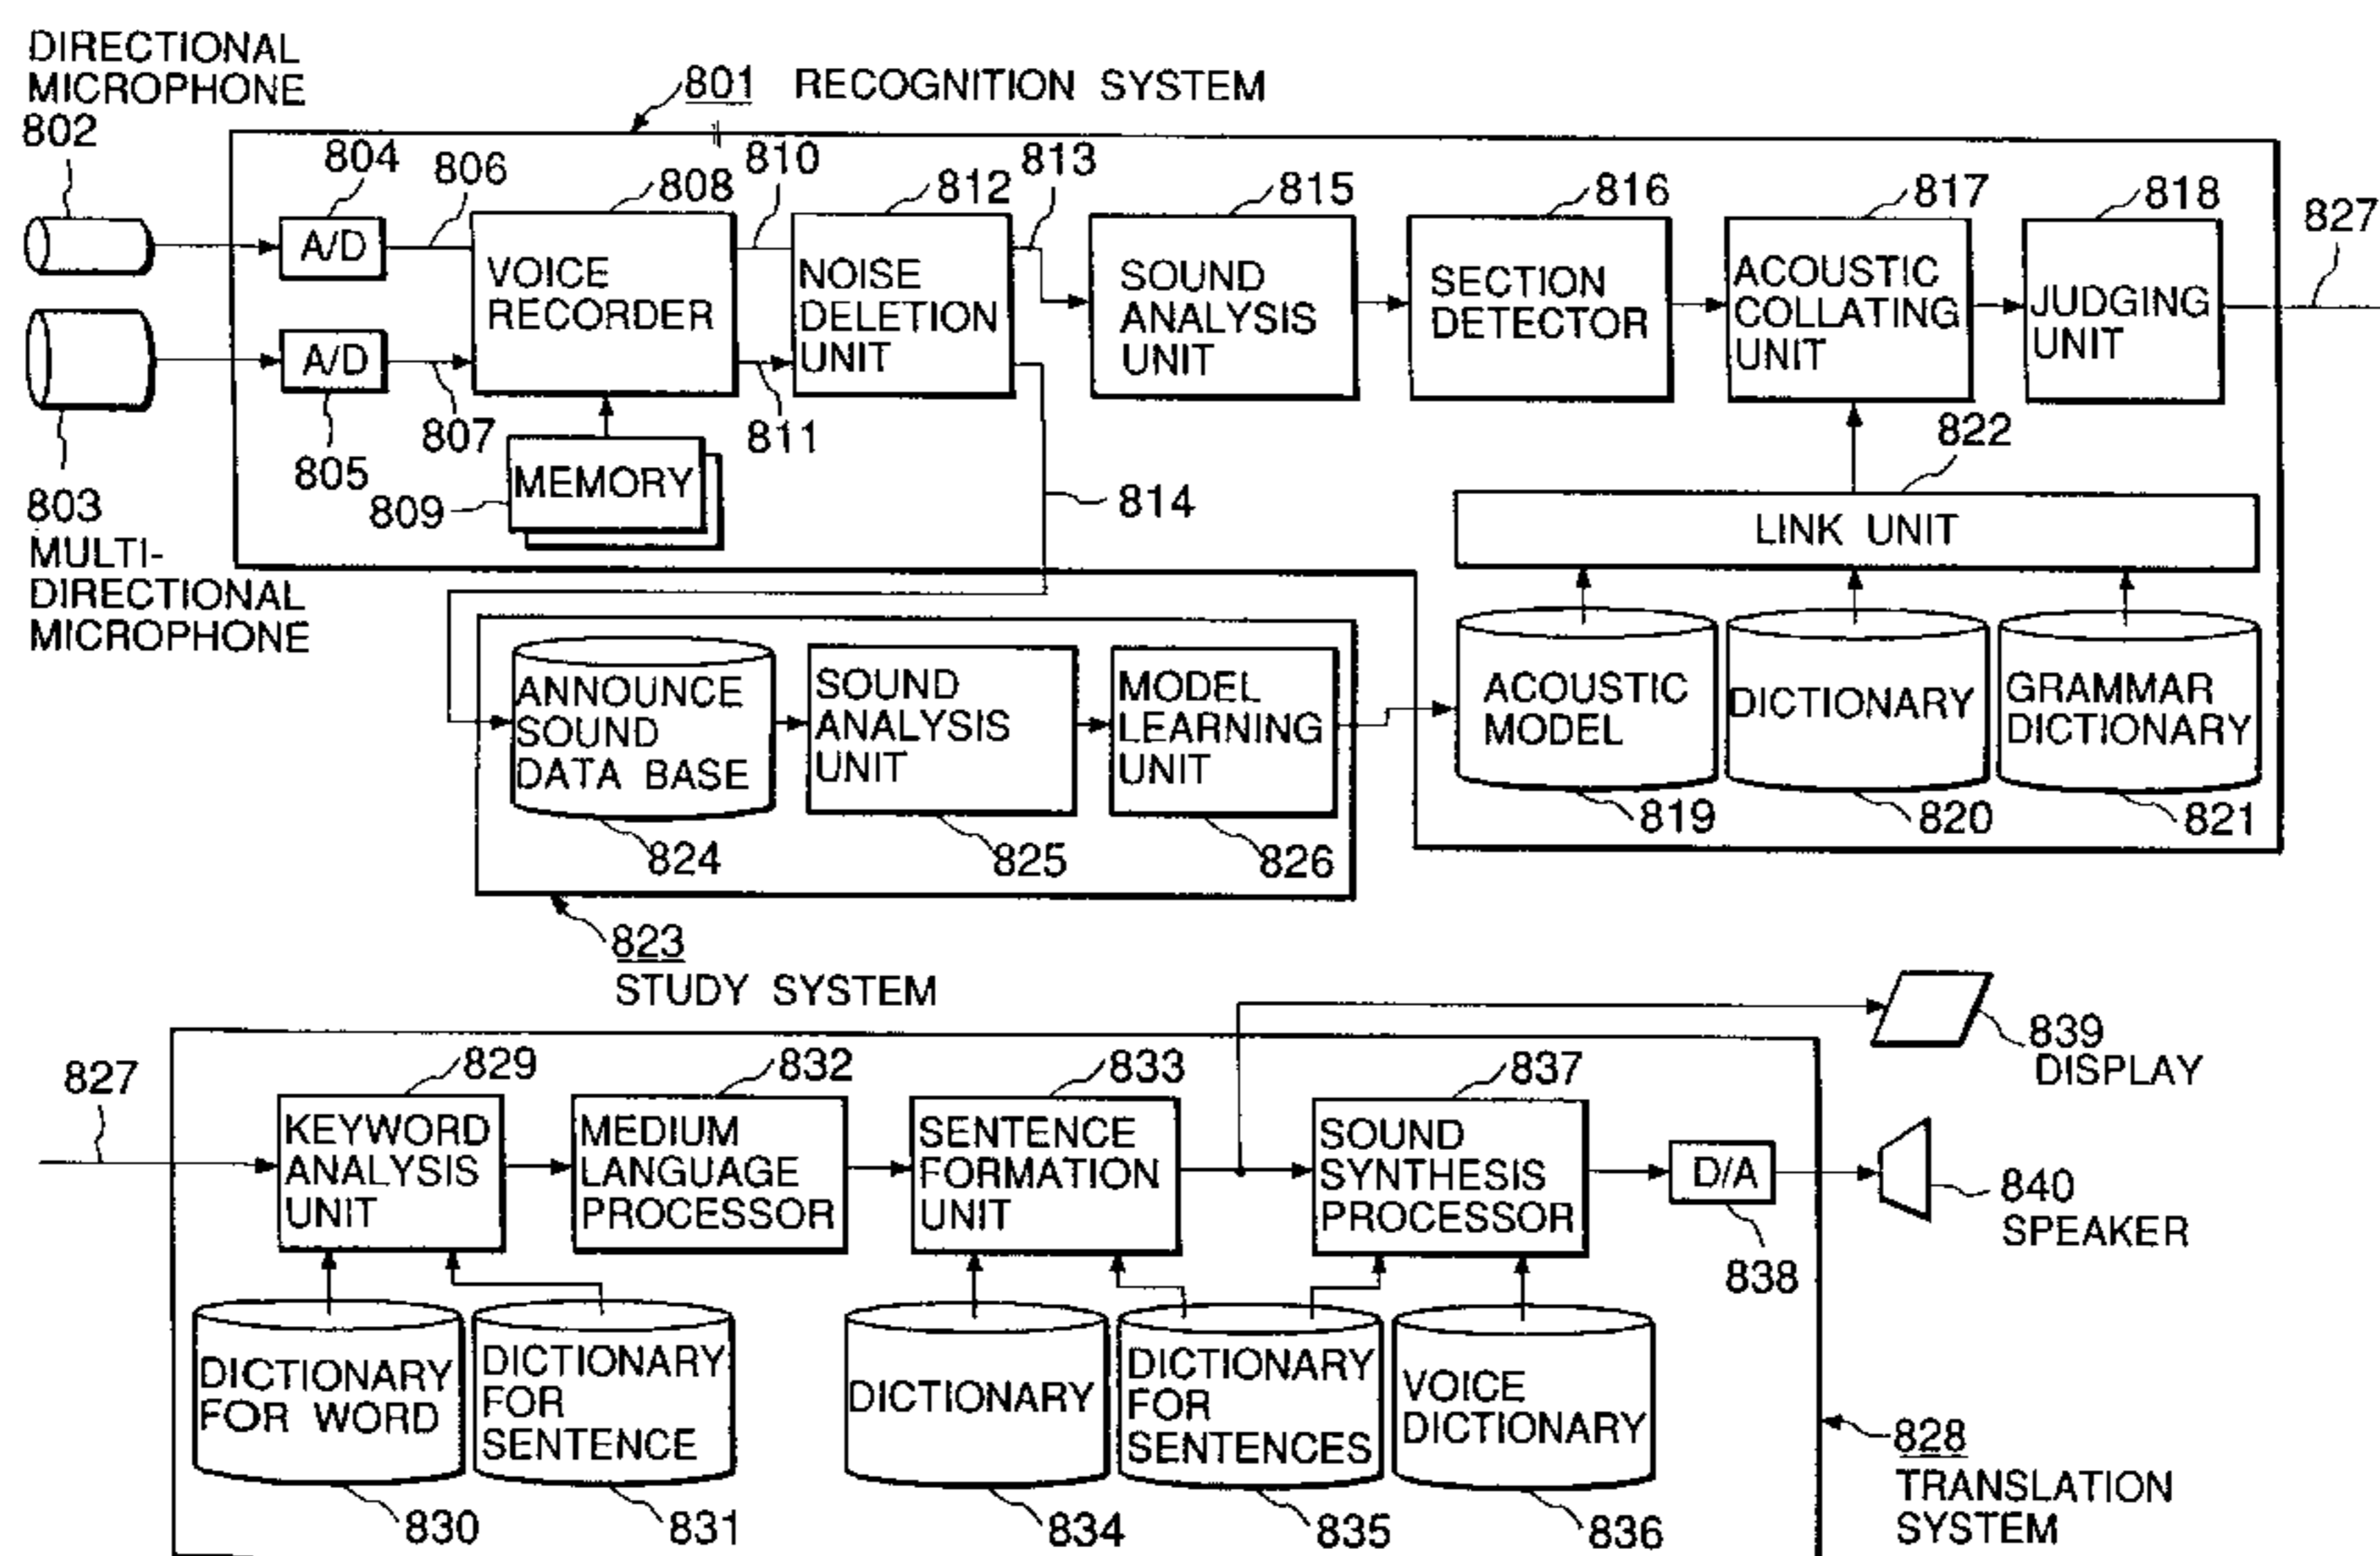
DIRECTIONAL MICROPHONE
802

801 RECOGNITION SYSTEM

804
806
808
810
812
813
815
816
817
818
827

A/D
VOICE RECORDER
NOISE DELETION UNIT
SOUND ANALYSIS UNIT
SECTION DETECTOR
ACOUSTIC COLLATING UNIT
JUDGING UNIT

A/D
805
807
811
MEMORY
809
814
822
LINK UNIT

803
MULTI-DIRECTIONAL MICROPHONE

ANNOUNCE SOUND DATA BASE
SOUND ANALYSIS UNIT
MODEL LEARNING UNIT
ACOUSTIC MODEL
DICTIONARY
GRAMMAR DICTIONARY
819
820
821
824
825
826

823
STUDY SYSTEM

839
DISPLAY

827
829
832
833
837
KEYWORD ANALYSIS UNIT
MEDIUM LANGUAGE PROCESSOR
SENTENCE FORMATION UNIT
SOUND SYNTHESIS PROCESSOR
D/A
840
SPEAKER
838

DICTIONARY FOR WORD
DICTIONARY FOR SENTENCE
DICTIONARY
DICTIONARY FOR SENTENCES
VOICE DICTIONARY

828
TRANSLATION SYSTEM

830
831
834
835
836